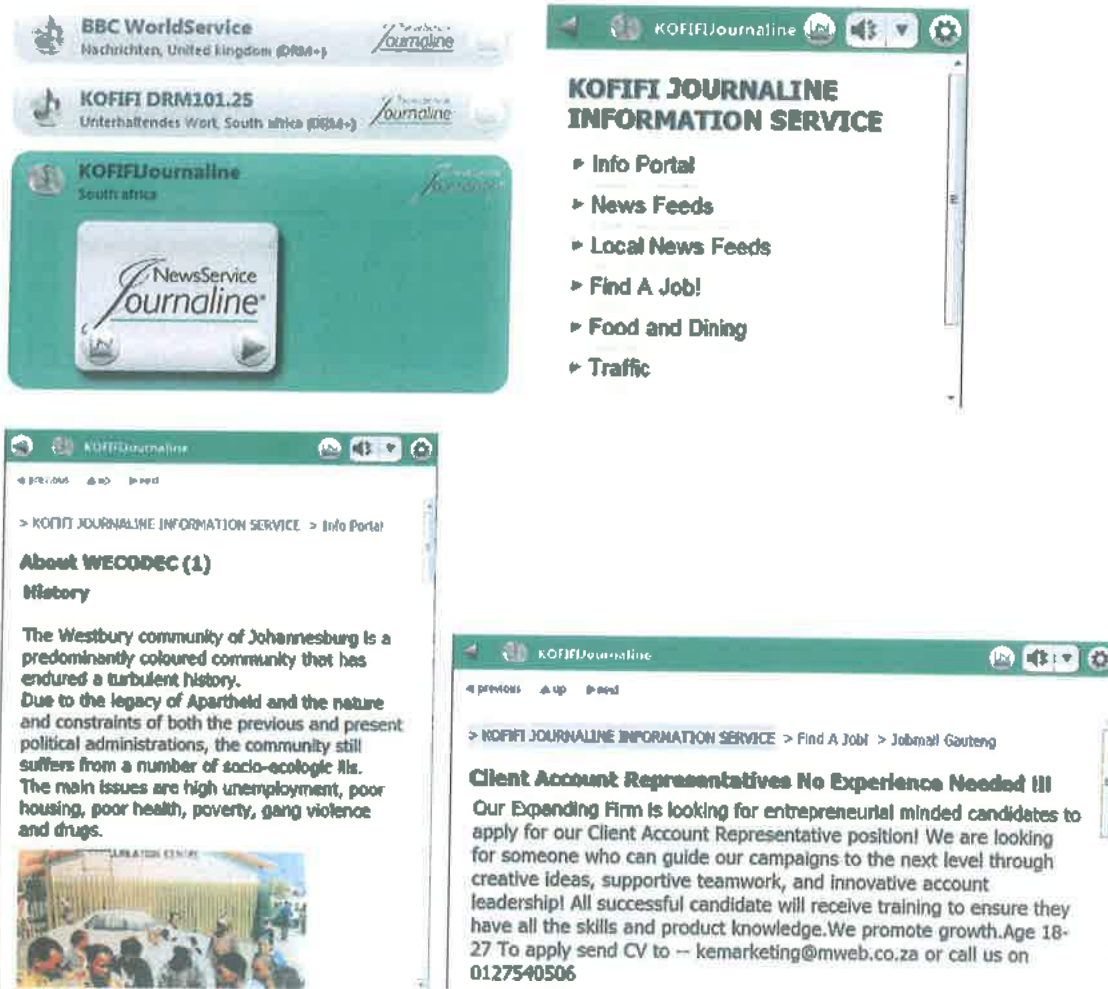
BBC WorldService
Nachrichten, United Kingdom (DRM+)
Journaline

KOFIFI DRM101.25
Unterhaltendes Wort, South africa (DRM+)
Journaline

KOFIFIJournaline
South africa
Journaline

NewsService
Journaline

KOFIFIJournaline

KOFIFI JOURNALINE INFORMATION SERVICE

Info Portal
News Feeds
Local News Feeds
Find A Job!
Food and Dining
Traffic

KOFIFIJournaline

previous up next

> KOFIFI JOURNALINE INFORMATION SERVICE > Info Portal

About WECODEC (1)
History

The Westbury community of Johannesburg is a predominantly coloured community that has endured a turbulent history.
Due to the legacy of Apartheid and the nature and constraints of both the previous and present political administrations, the community still suffers from a number of socio-ecologic ills.
The main issues are high unemployment, poor housing, poor health, poverty, gang violence and drugs.

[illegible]

KOFIFIJournaline

previous up next

> KOFIFI JOURNALINE INFORMATION SERVICE > Find A Job! > Jobmail Gauteng

Client Account Representatives No Experience Needed !!!
Our Expending Firm is looking for entrepreneurial minded candidates to apply for our Client Account Representative position! We are looking for someone who can guide our campaigns to the next level through creative ideas, supportive teamwork, and innovative account leadership! All successful candidate will receive training to ensure they have all the skills and product knowledge.We promote growth.Age 18-27 To apply send CV to -- kemarketing@mweb.co.za or call us on 0127540506